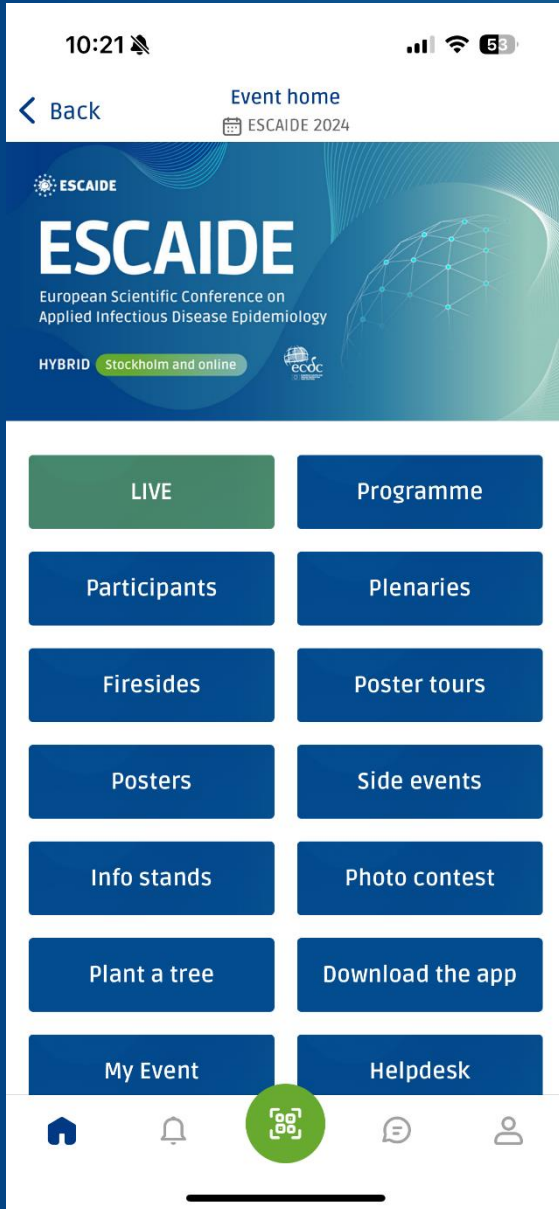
10:21 53

Back

Event home
ESCAIDE 2024

ESCAIDE

ESCAIDE

European Scientific Conference on Applied Infectious Disease Epidemiology

HYBRID Stockholm and online

ecdc

LIVE

Programme

Participants

Plenaries

Firesides

Poster tours

Posters

Side events

Info stands

Photo contest

Plant a tree

Download the app

My Event

Helpdesk